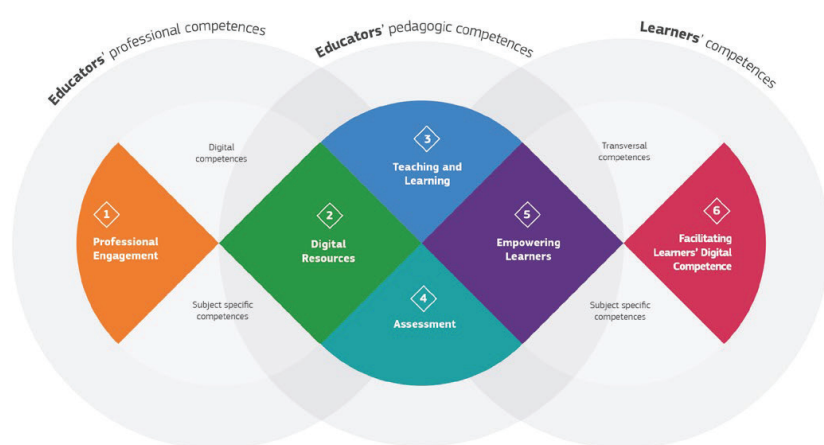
Educators' professional competences

Educators' pedagogic competences

Learners' competences

Digital competences

Transversal competences

3
Teaching and Learning

1
Professional Engagement

2
Digital Resources

5
Empowering Learners

6
Facilitating Learners' Digital Competence

4
Assessment

Subject specific competences

Subject specific competences